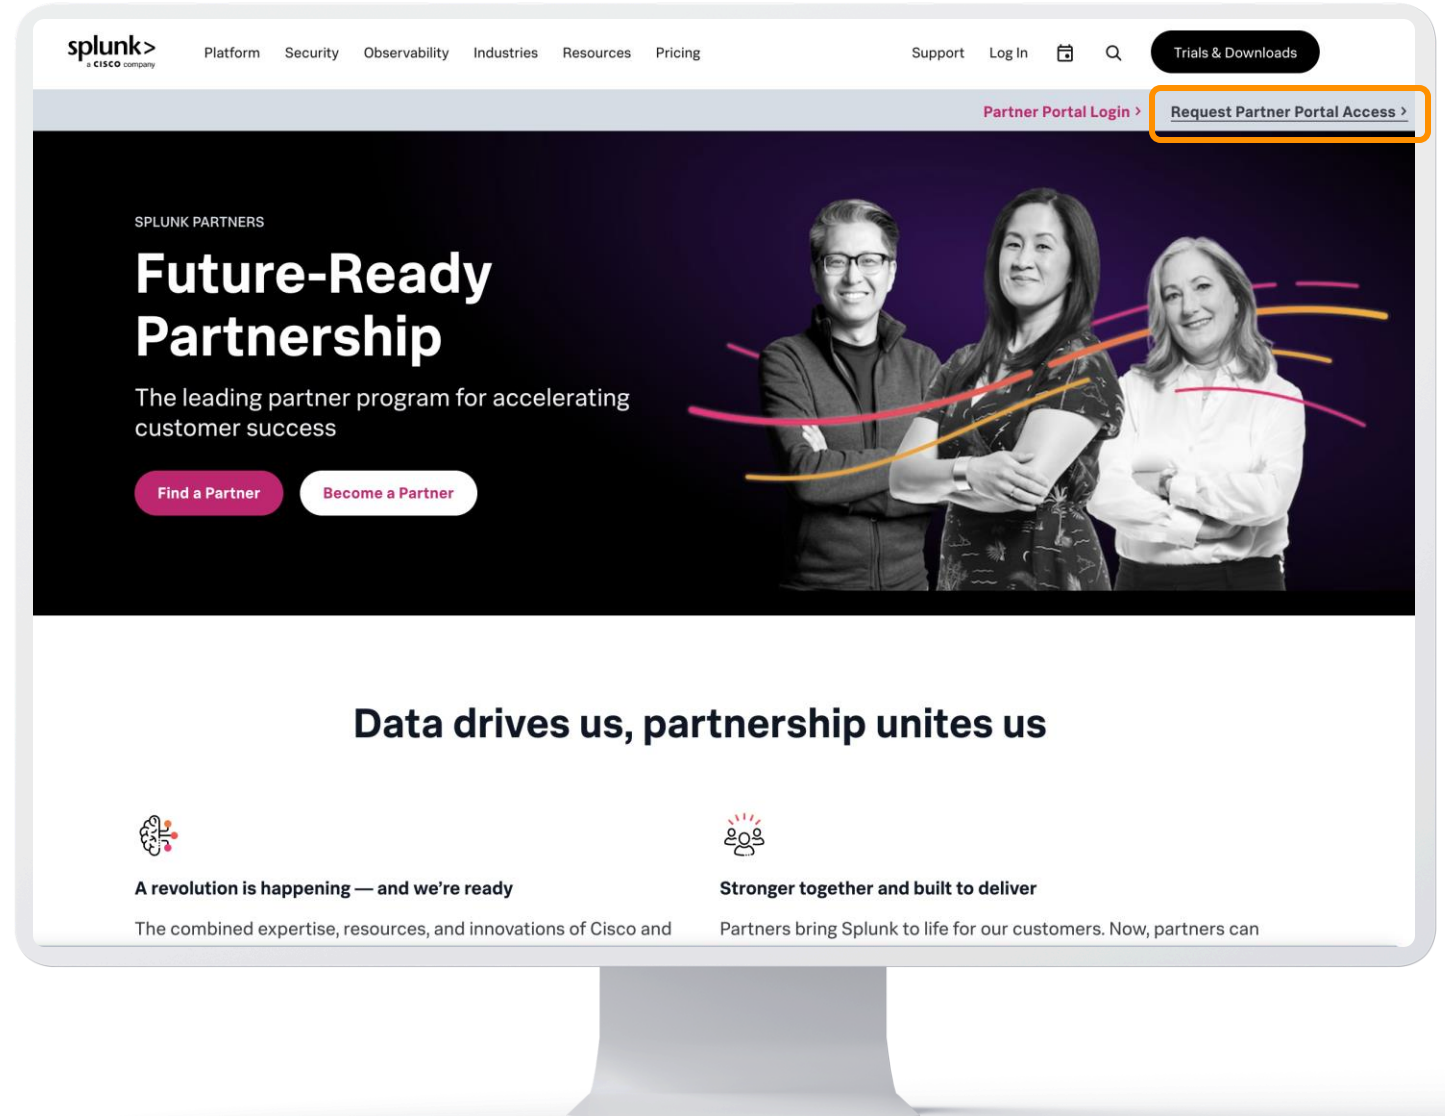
splunk> a CISCO company

Platform Security Observability Industries Resources Pricing

Support Log In

Trials & Downloads

Partner Portal Login > Request Partner Portal Access >

SPLUNK PARTNERS

Future-Ready Partnership

The leading partner program for accelerating customer success

Find a Partner

Become a Partner

Data drives us, partnership unites us

A revolution is happening — and we're ready

The combined expertise, resources, and innovations of Cisco and

Stronger together and built to deliver

Partners bring Splunk to life for our customers. Now, partners can